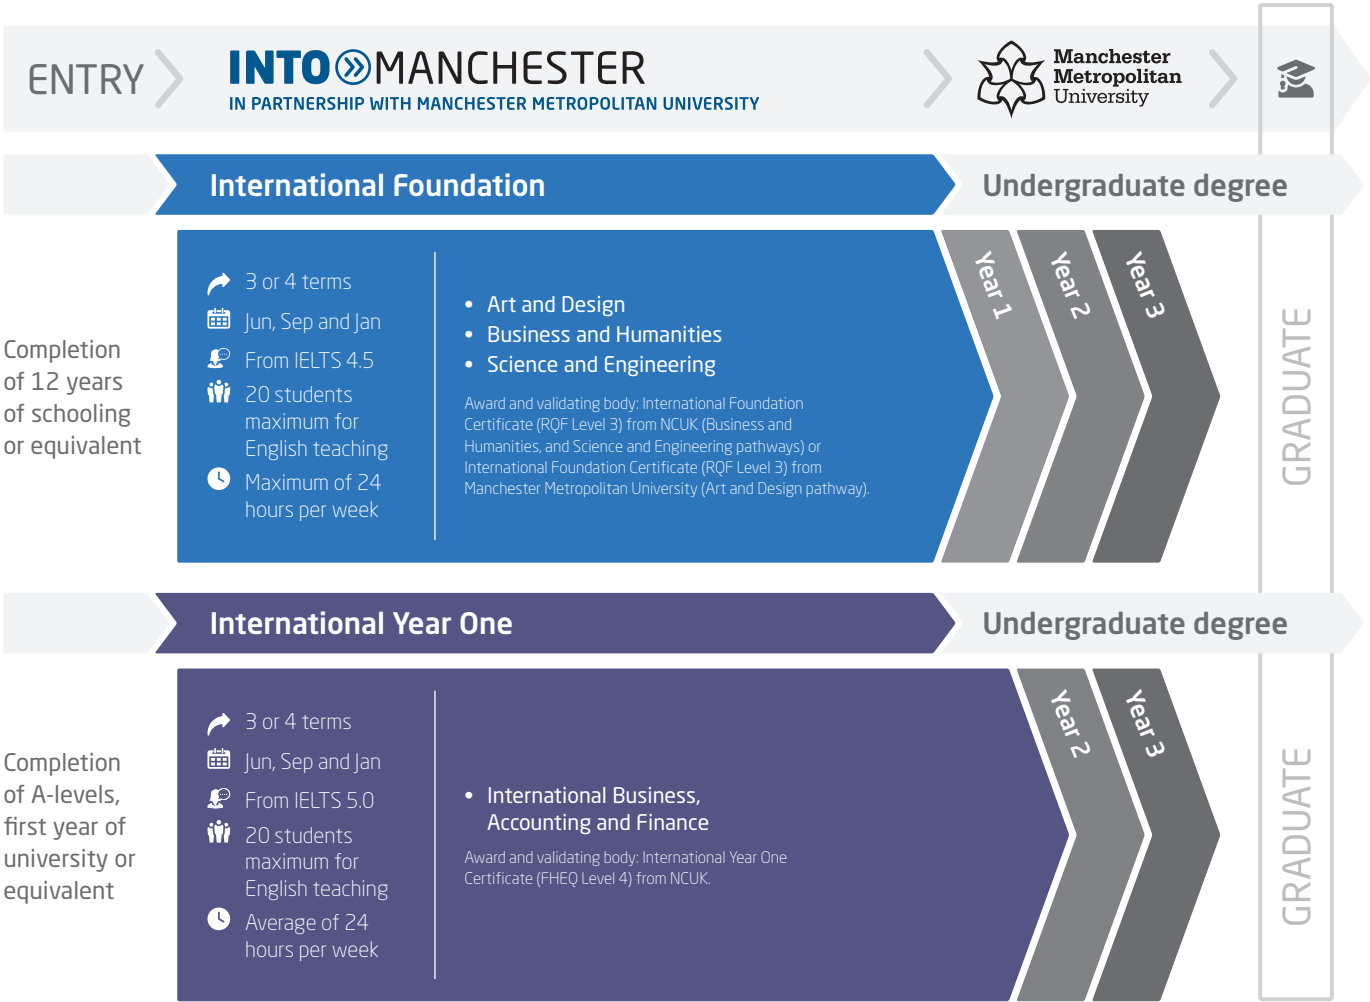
ENTRY

INTO MANCHESTER
IN PARTNERSHIP WITH MANCHESTER METROPOLITAN UNIVERSITY

Manchester Metropolitan University

International Foundation

Undergraduate degree

Completion of 12 years of schooling or equivalent

3 or 4 terms
Jun, Sep and Jan
From IELTS 4.5
20 students maximum for English teaching
Maximum of 24 hours per week

• Art and Design
• Business and Humanities
• Science and Engineering

Award and validating body: International Foundation Certificate (RQF Level 3) from NCUK (Business and Humanities, and Science and Engineering pathways) or International Foundation Certificate (RQF Level 3) from Manchester Metropolitan University (Art and Design pathway).

Year 1
Year 2
Year 3

GRADUATE

International Year One

Undergraduate degree

Completion of A-levels, first year of university or equivalent

3 or 4 terms
Jun, Sep and Jan
From IELTS 5.0
20 students maximum for English teaching
Average of 24 hours per week

• International Business, Accounting and Finance

Award and validating body: International Year One Certificate (FHEQ Level 4) from NCUK.

Year 2
Year 3

GRADUATE